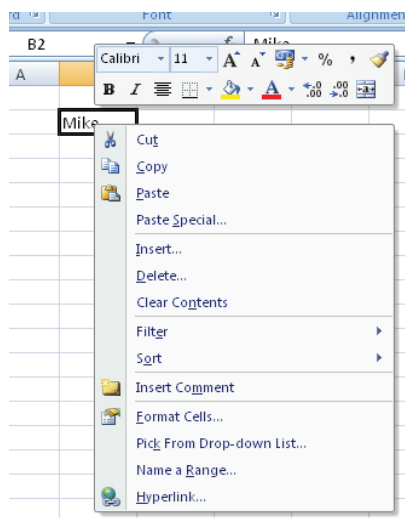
rd
Font
Alignmen
B2
Mike
A
Calibri
11
A
A
$
%
,
B
I
A
.00
Mike
Cut
Copy
Paste
Paste Special...
Insert...
Delete...
Clear Contents
Filter
Sort
Insert Comment
Format Cells...
Pick From Drop-down List...
Name a Range...
Hyperlink...